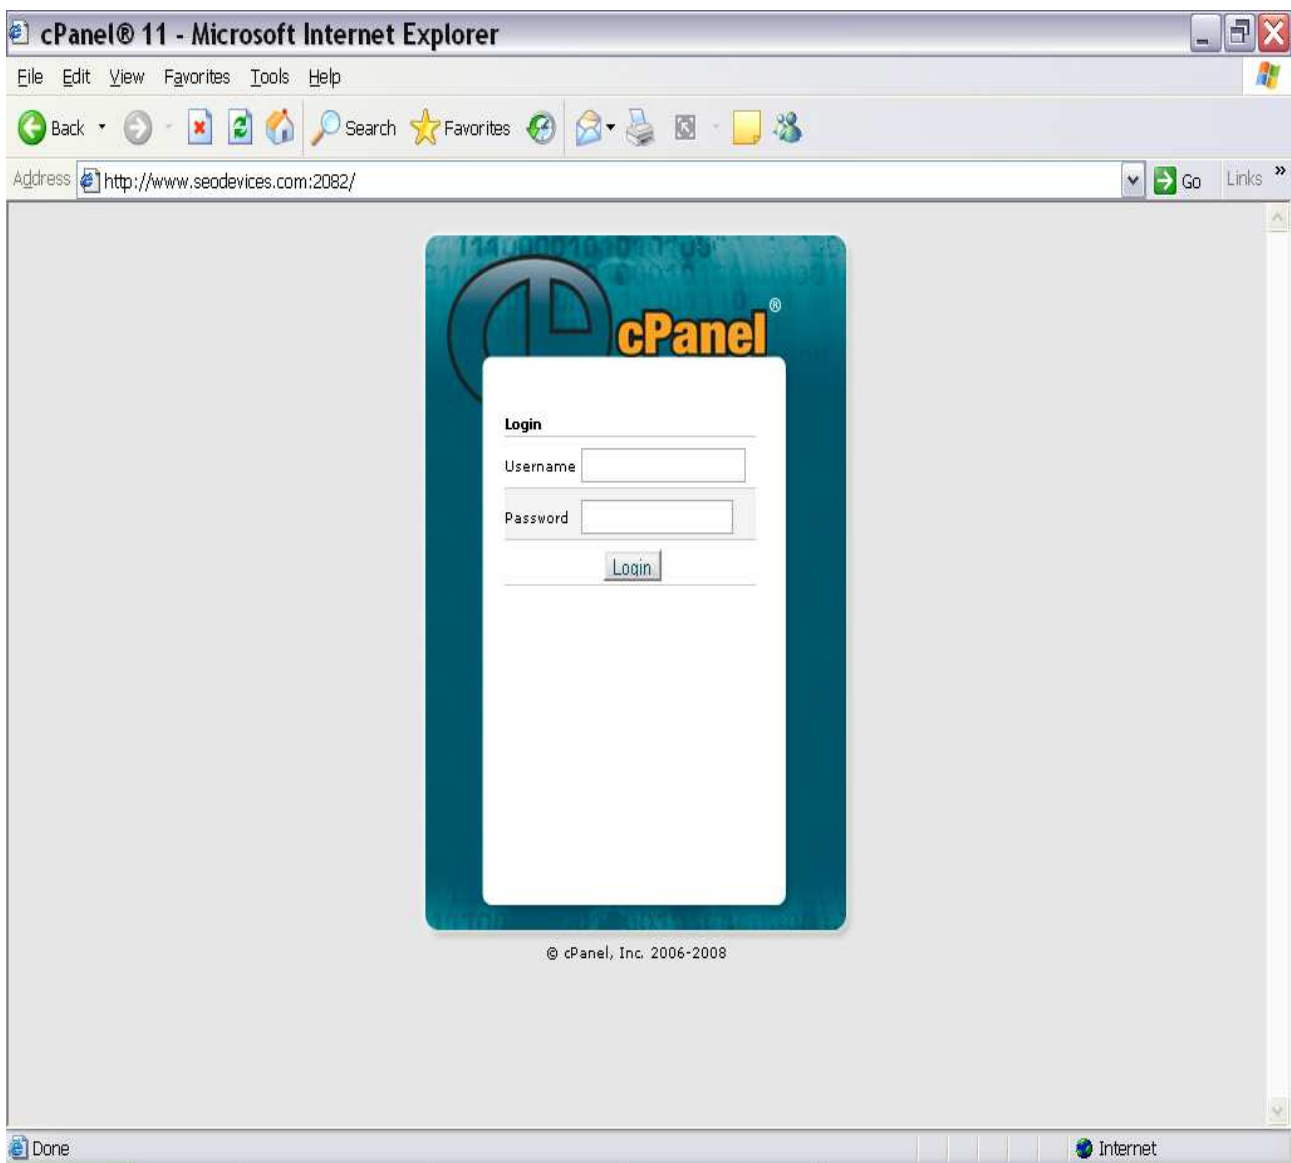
cPanel® 11 - Microsoft Internet Explorer

File Edit View Favorites Tools Help

Back Search Favorites

Address http://www.seodevices.com:2082/ Go Links »

cPanel®

Login

Username

Password

Login

© cPanel, Inc. 2006-2008

Done Internet